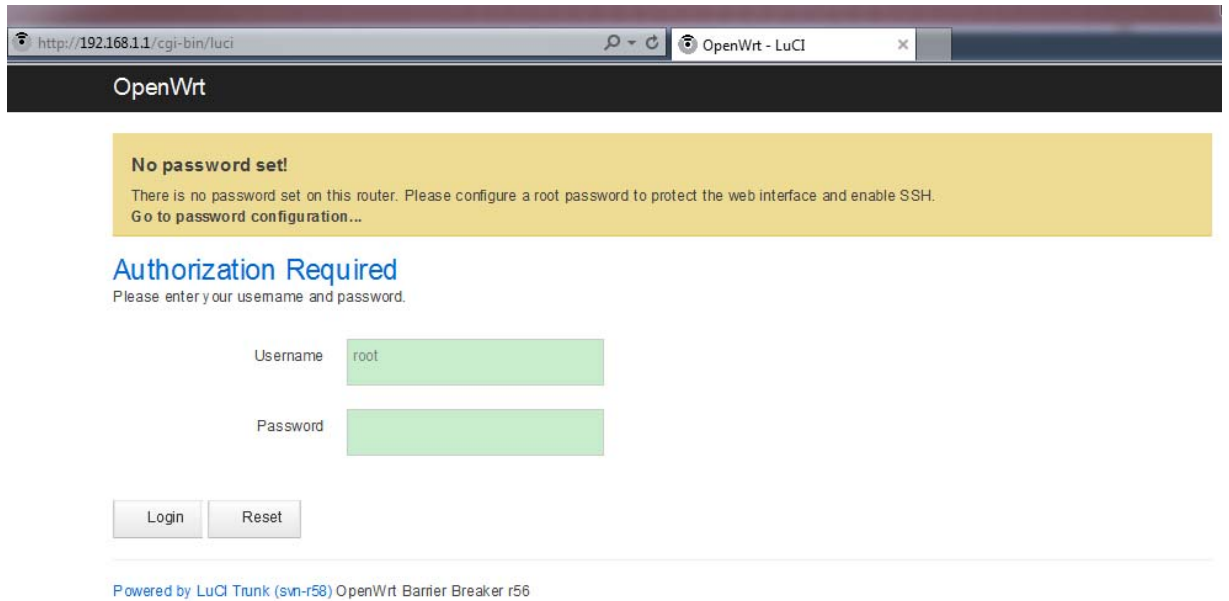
http://192.168.1.1/cgi-bin/luci

OpenWrt - LuCI

×

OpenWrt

No password set!

There is no password set on this router. Please configure a root password to protect the web interface and enable SSH.
Go to password configuration...

Authorization Required

Please enter your username and password.

Username root

Password

Login Reset

Powered by LuCI Trunk (svn-r58) OpenWrt Barrier Breaker r56